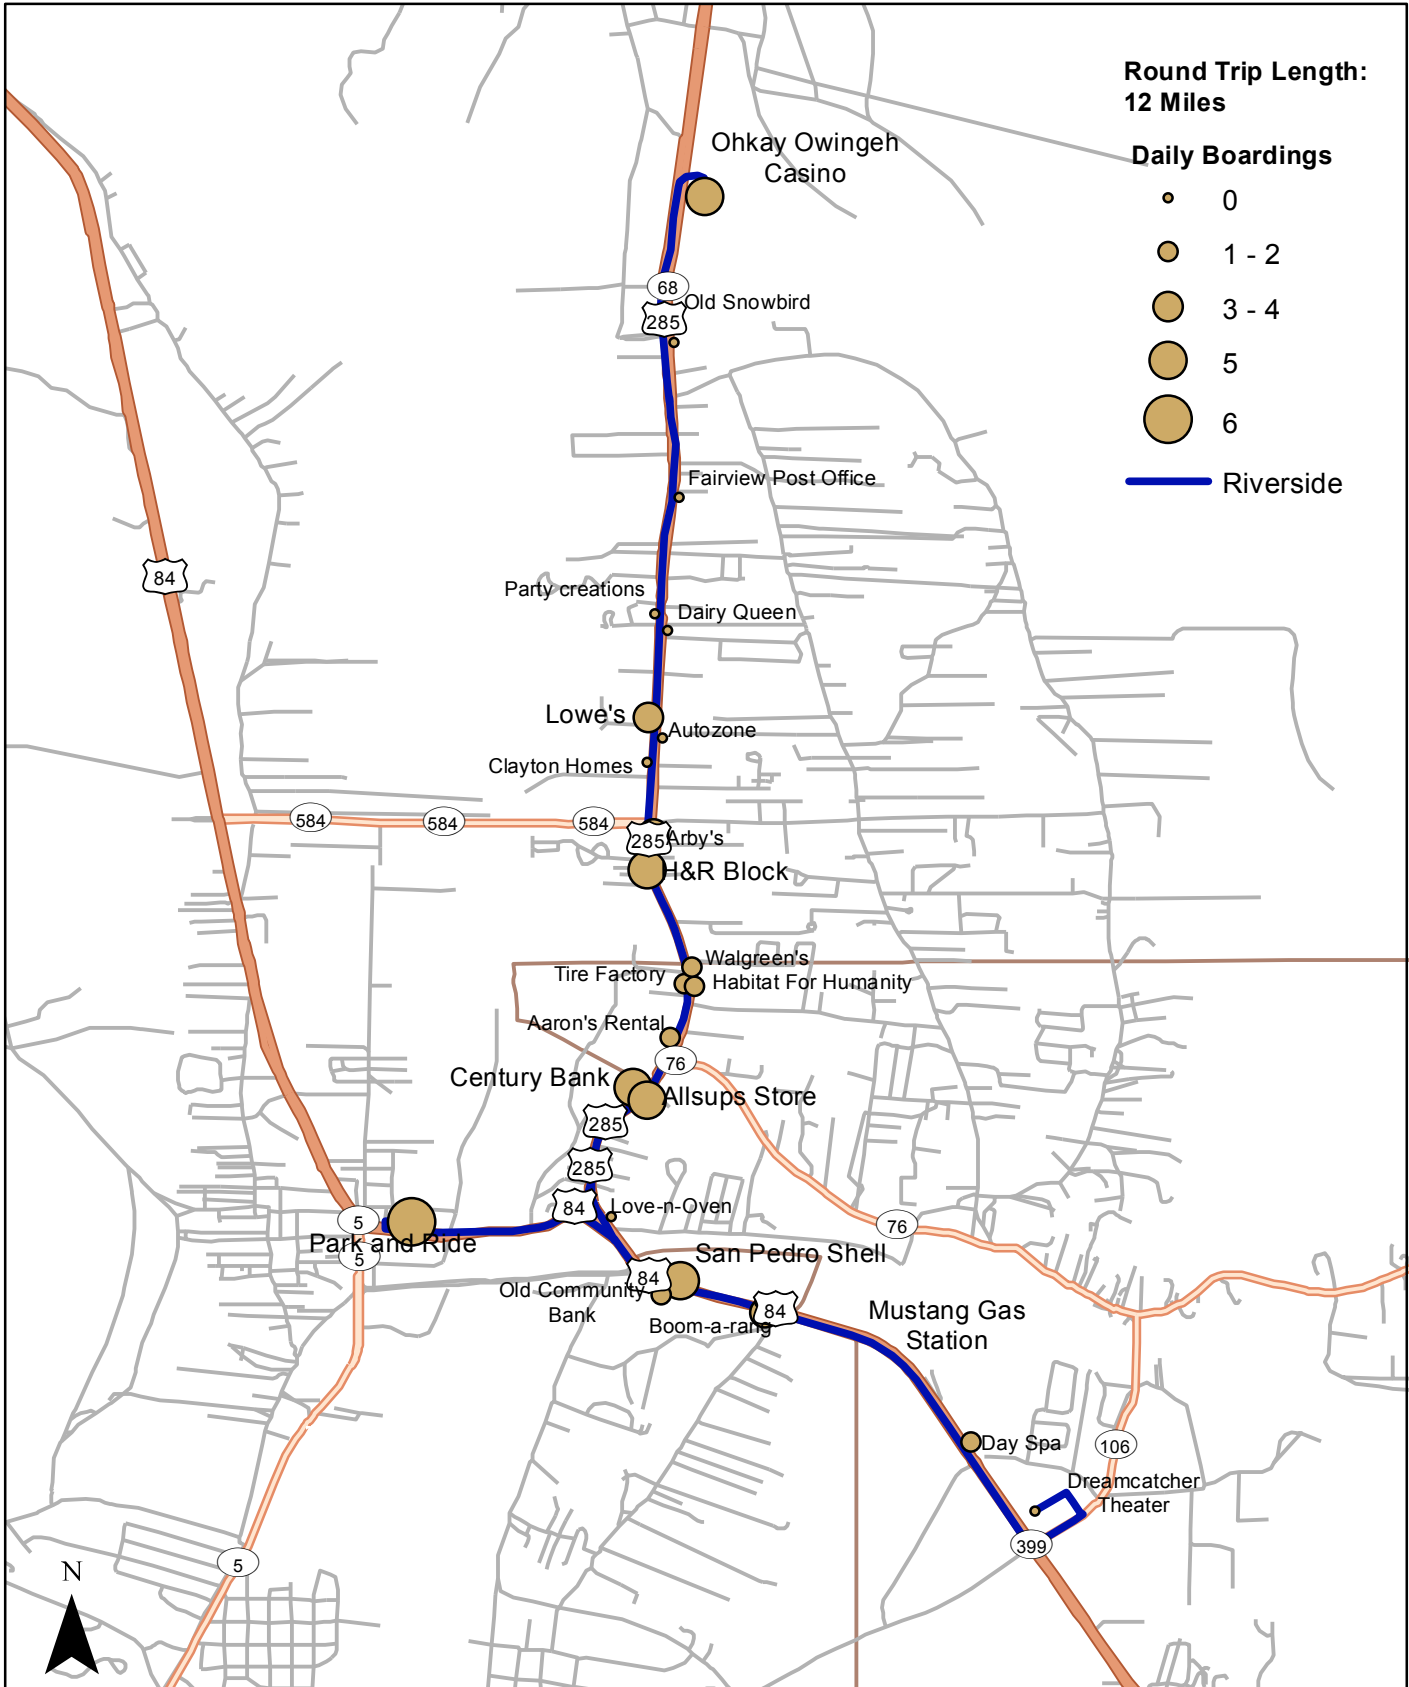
Round Trip Length:
12 Miles

Daily Boardings

0

1 - 2

3 - 4

5

6

Riverside

Ohkay Owingeh Casino

68

285

Old Snowbird

Fairview Post Office

84

Party creations

Dairy Queen

Lowe's

Autozone

Clayton Homes

584

584

584

285

Arby's

H&R Block

Walgreen's

Tire Factory

Habitat For Humanity

Aaron's Rental

76

Century Bank

Allsups Store

285

285

84

Love-n-Oven

5

Park and Ride

5

San Pedro Shell

Old Community Bank

84

84

Boom-a-rang

Mustang Gas Station

76

Day Spa

106

Dreamcatcher Theater

399

5

N